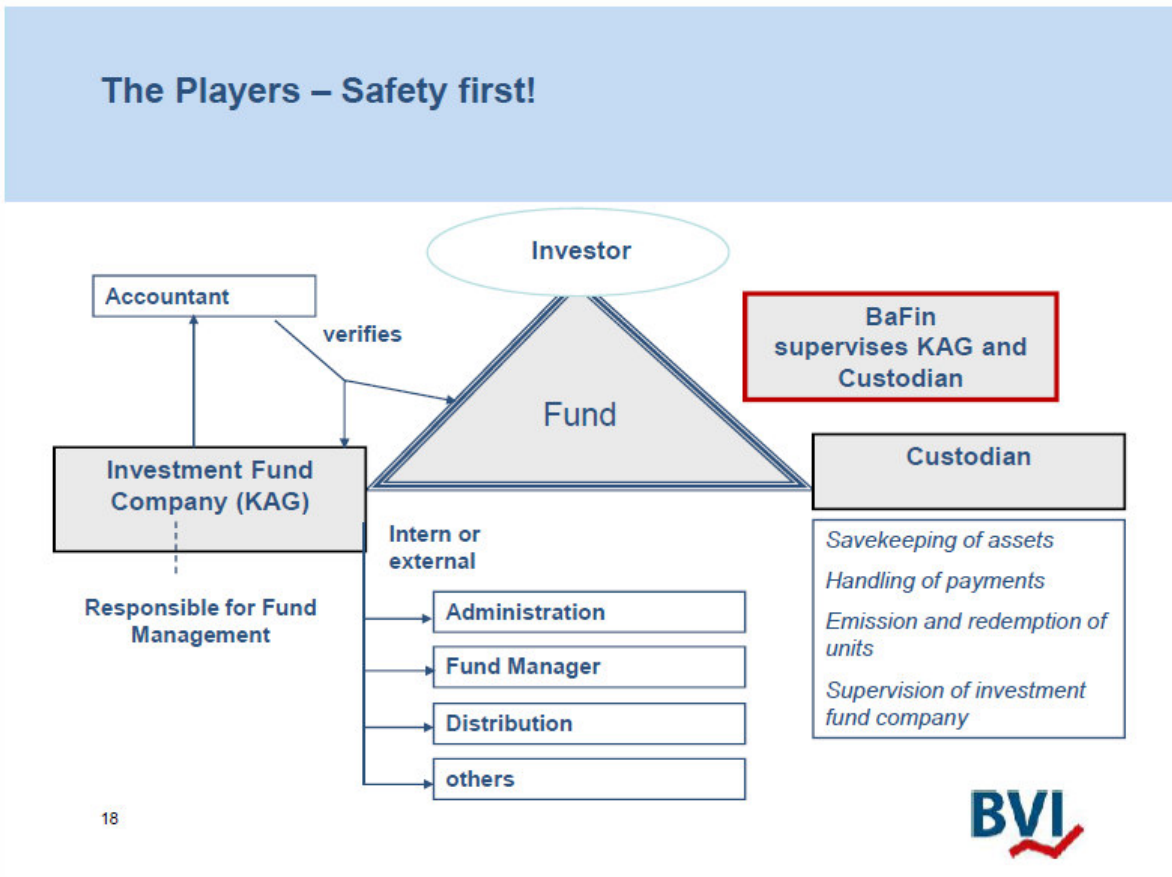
The Players – Safety first!

Investor

Accountant

verifies

BaFin supervises KAG and Custodian

Fund

Investment Fund Company (KAG)

Custodian

Intern or external

Savekeeping of assets

Handling of payments

Emission and redemption of units

Supervision of investment fund company

Responsible for Fund Management

Administration

Fund Manager

Distribution

others

18

BVI